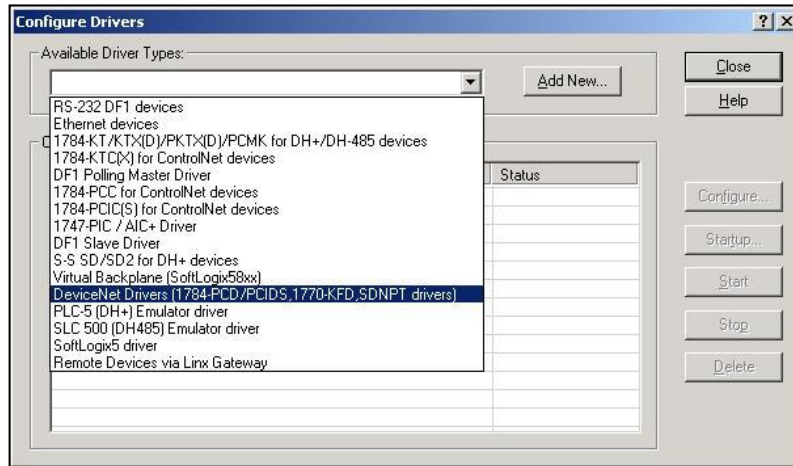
Configure Drivers

?  X

Available Driver Types:

Add New...

Close

Help

RS-232 DF1 devices
Ethernet devices
1784-KT/KTX(D)/PKTX(D)/PCMK for DH+/DH-485 devices
1784-KTC(X) for ControlNet devices
DF1 Polling Master Driver
1784-PCC for ControlNet devices
1784-PCIC(S) for ControlNet devices
1747-PIC / AIC+ Driver
DF1 Slave Driver
S-S SD/SD2 for DH+ devices
Virtual Backplane (SoftLogix58xx)
DeviceNet Drivers (1784-PCD/PCIDS,1770-KFD,SDNPT drivers)
PLC-5 (DH+) Emulator driver
SLC 500 (DH485) Emulator driver
SoftLogix5 driver
Remote Devices via Linx Gateway

Status

Configure...

Startup...

Start

Stop

Delete